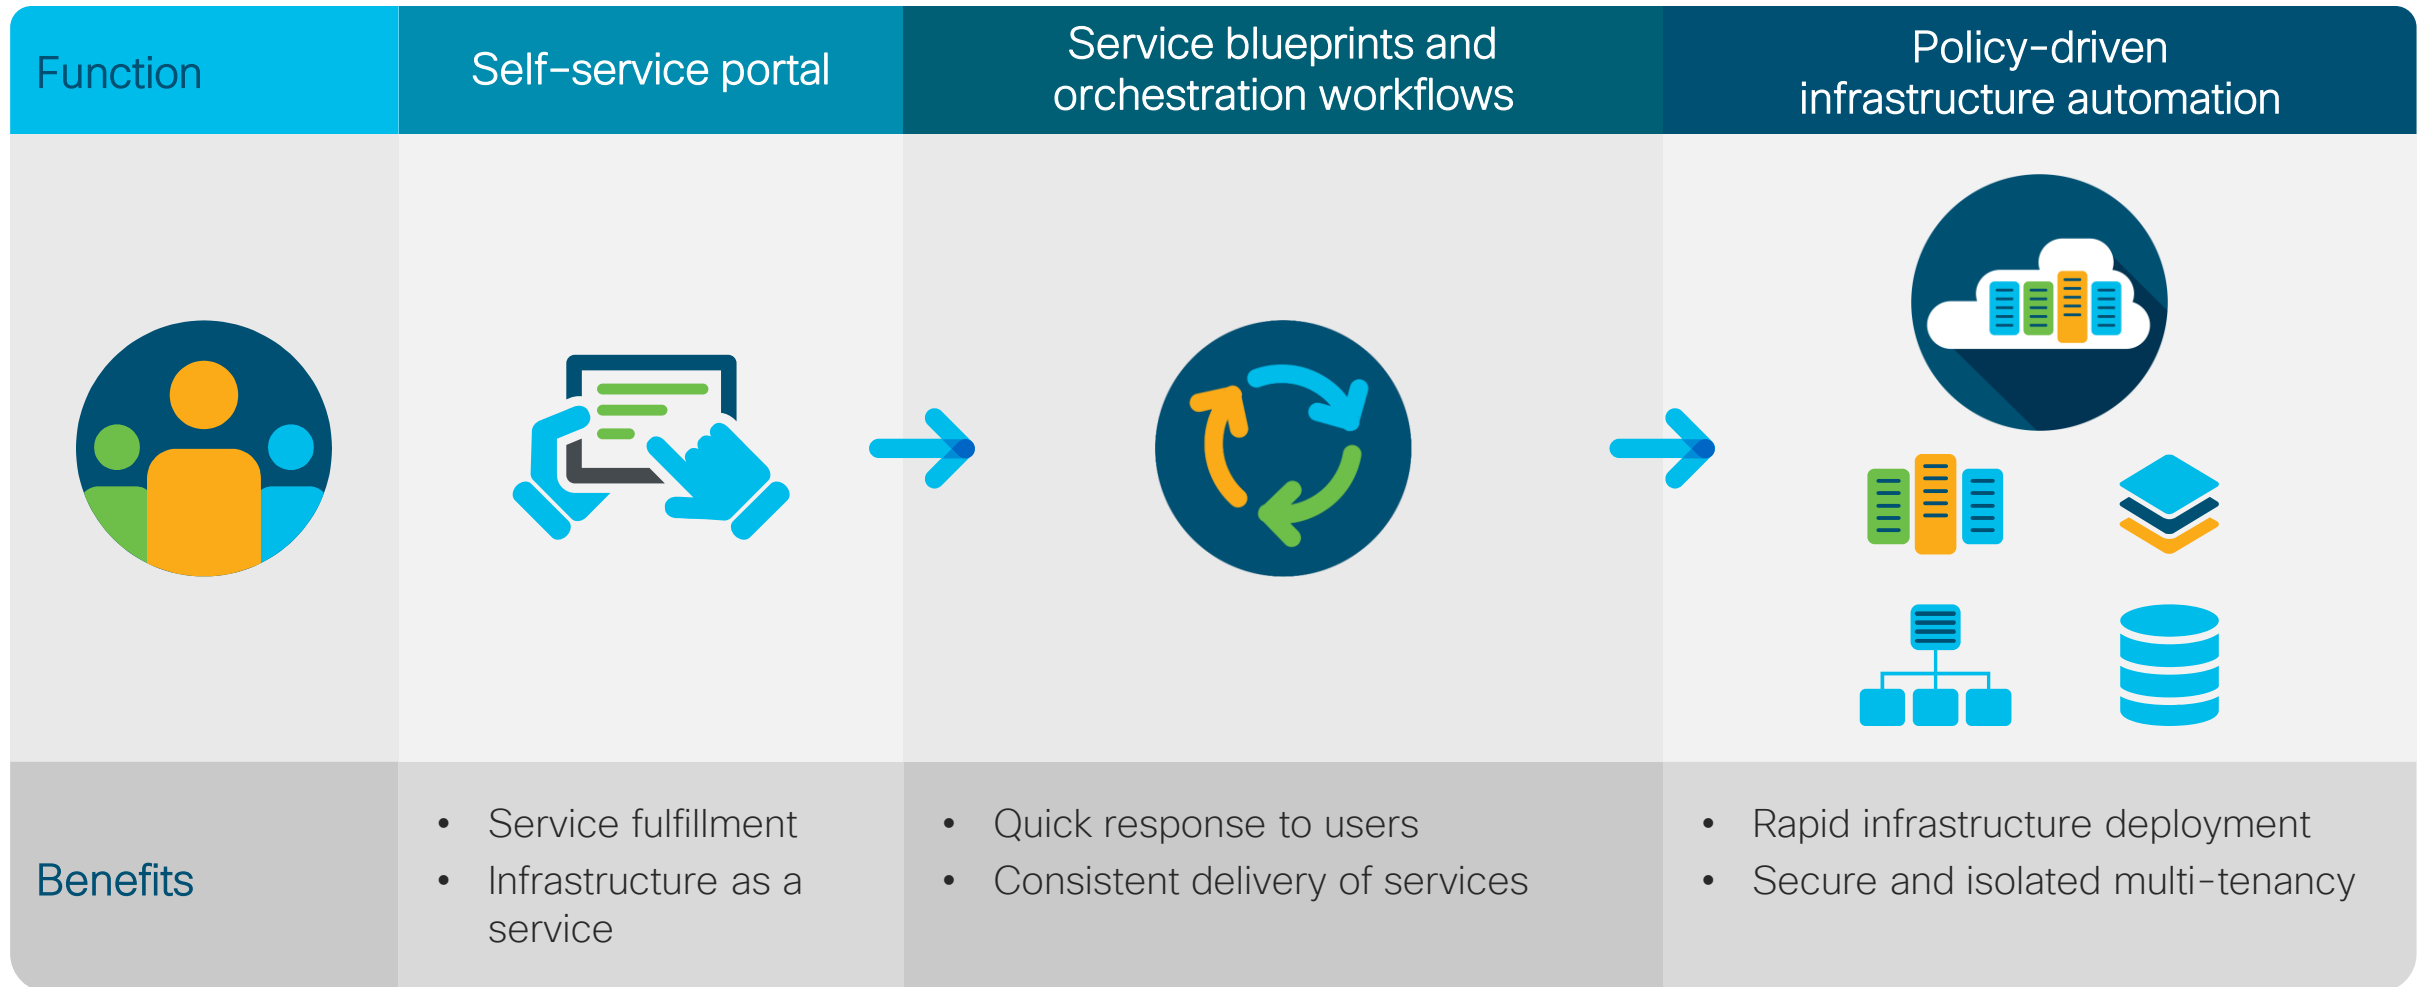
| Function | Self-service portal | Service blueprints and orchestration workflows | Policy-driven infrastructure automation |
|---|---|---|---|
| | | | |
| Benefits | • Service fulfillment<br>• Infrastructure as a service | • Quick response to users<br>• Consistent delivery of services | • Rapid infrastructure deployment<br>• Secure and isolated multi-tenancy |